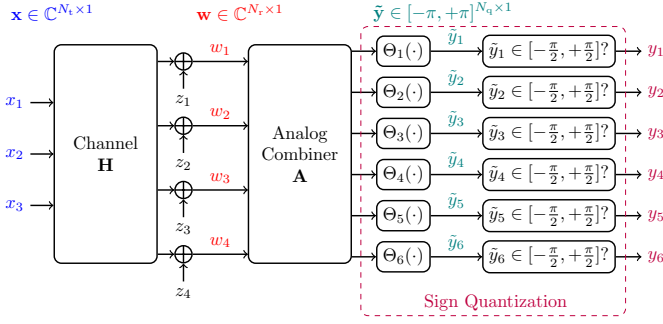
$\mathbf{x} \in \mathbb{C}^{N_t \times 1}$ $\mathbf{w} \in \mathbb{C}^{N_r \times 1}$ $\tilde{\mathbf{y}} \in [-\pi, +\pi]^{N_q \times 1}$

$x_1$
$x_2$
$x_3$

Channel
$\mathbf{H}$

$w_1$ $z_1$
$w_2$ $z_2$
$w_3$ $z_3$
$w_4$ $z_4$

Analog
Combiner
$\mathbf{A}$

$\Theta_1(\cdot)$ $\tilde{y}_1$ $\tilde{y}_1 \in [-\frac{\pi}{2}, +\frac{\pi}{2}]?$ $y_1$
$\Theta_2(\cdot)$ $\tilde{y}_2$ $\tilde{y}_2 \in [-\frac{\pi}{2}, +\frac{\pi}{2}]?$ $y_2$
$\Theta_3(\cdot)$ $\tilde{y}_3$ $\tilde{y}_3 \in [-\frac{\pi}{2}, +\frac{\pi}{2}]?$ $y_3$
$\Theta_4(\cdot)$ $\tilde{y}_4$ $\tilde{y}_4 \in [-\frac{\pi}{2}, +\frac{\pi}{2}]?$ $y_4$
$\Theta_5(\cdot)$ $\tilde{y}_5$ $\tilde{y}_5 \in [-\frac{\pi}{2}, +\frac{\pi}{2}]?$ $y_5$
$\Theta_6(\cdot)$ $\tilde{y}_6$ $\tilde{y}_6 \in [-\frac{\pi}{2}, +\frac{\pi}{2}]?$ $y_6$

Sign Quantization